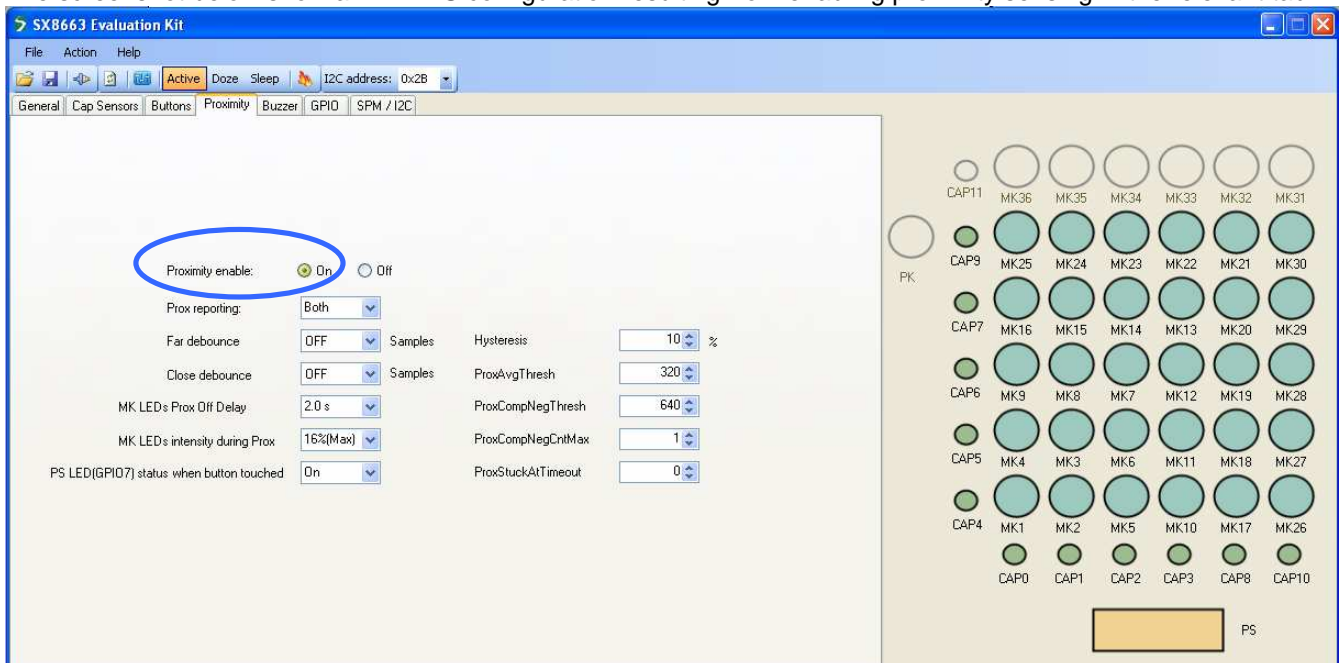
SX8663 Evaluation Kit

File Action Help

Active Doze Sleep I2C address: 0x2B

General Cap Sensors Buttons Proximity Buzzer GPIO SPM / I2C

Proximity enable: On Off

Prox reporting: Both

Far debounce OFF Samples

Close debounce OFF Samples

MK LEDs Prox Off Delay 2.0 s

MK LEDs intensity during Prox 16%(Max)

PS LED(GPIO7) status when button touched On

Hysteresis 10 %

ProxAvgThresh 320

ProxCompNegThresh 640

ProxCompNegCntMax 1

ProxStuckAtTimeout 0

CAP11 MK36 MK35 MK34 MK33 MK32 MK31

PK

CAP9 MK25 MK24 MK23 MK22 MK21 MK30

CAP7 MK16 MK15 MK14 MK13 MK20 MK29

CAP6 MK9 MK8 MK7 MK12 MK19 MK28

CAP5 MK4 MK3 MK6 MK11 MK18 MK27

CAP4 MK1 MK2 MK5 MK10 MK17 MK26

CAP0 CAP1 CAP2 CAP3 CAP8 CAP10

PS